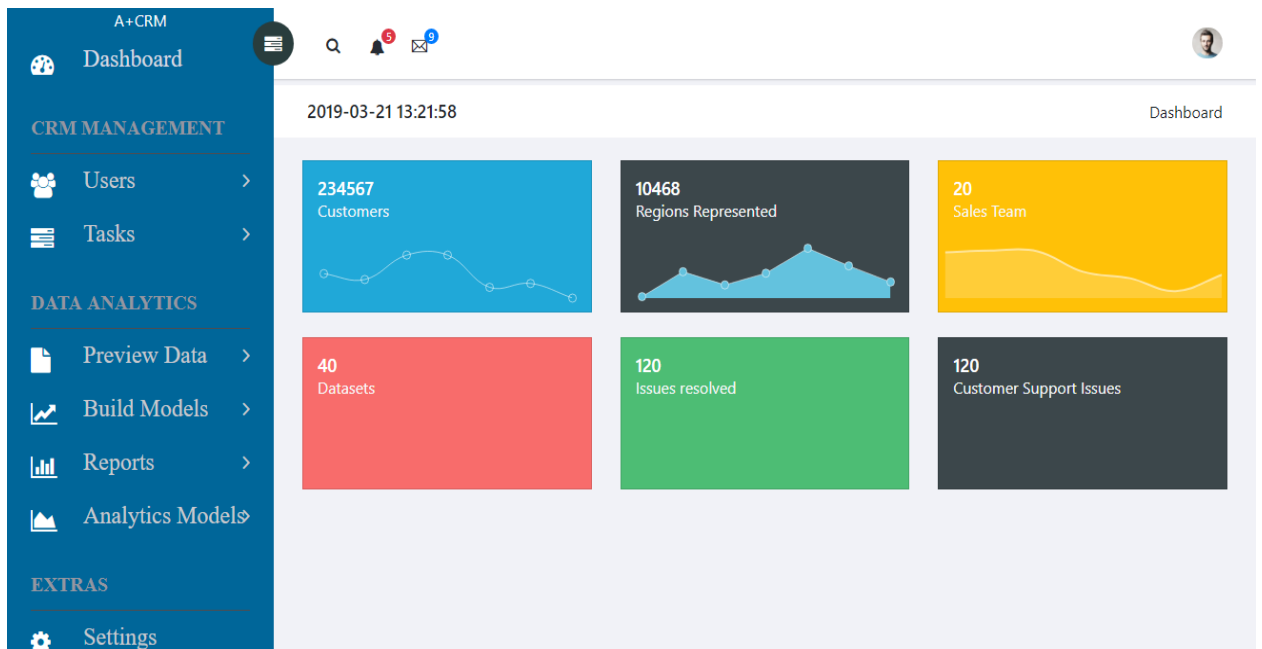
A+CRM

Dashboard

CRM MANAGEMENT

Users

Tasks

DATA ANALYTICS

Preview Data

Build Models

Reports

Analytics Models

EXTRAS

Settings

5

9

2019-03-21 13:21:58

Dashboard

234567
Customers

10468
Regions Represented

20
Sales Team

40
Datasets

120
Issues resolved

120
Customer Support Issues